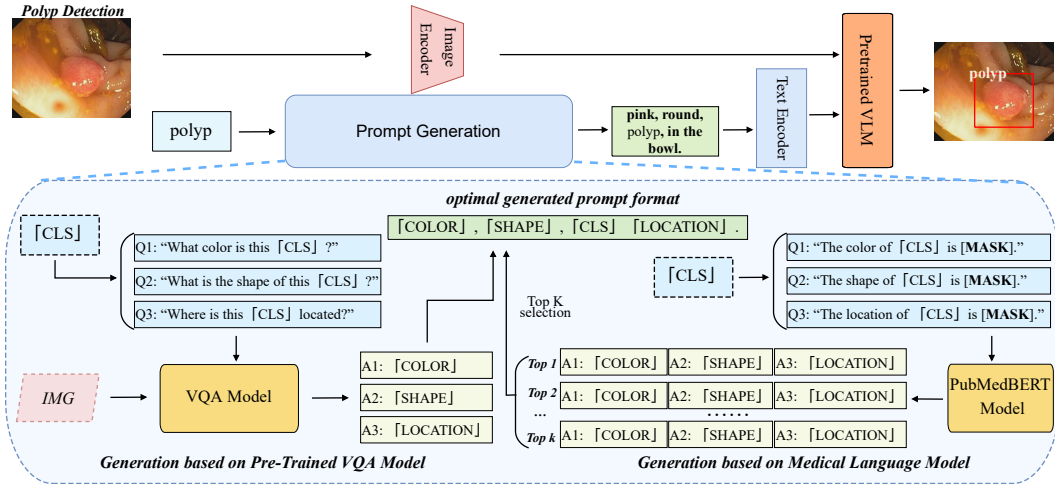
Polyp Detection

Image Encoder

Pretrained VLM

polyp

polyp

Prompt Generation

pink, round, polyp, in the bowl.

Text Encoder

optimal generated prompt format

「COLOR」,「SHAPE」,「CLS」「LOCATION」.

「CLS」

Q1: "What color is this「CLS」?"

Q2: "What is the shape of this「CLS」?"

Q3: "Where is this「CLS」located?"

Top K selection

「CLS」

Q1: "The color of「CLS」is [MASK]."

Q2: "The shape of「CLS」is [MASK]."

Q3: "The location of「CLS」is [MASK]."

IMG

VQA Model

A1:「COLOR」

A2:「SHAPE」

A3:「LOCATION」

| Top 1 | A1:「COLOR」 | A2:「SHAPE」 | A3:「LOCATION」 |
|---|---|---|---|
| Top 2 | A1:「COLOR」 | A2:「SHAPE」 | A3:「LOCATION」 |
| ... | | ...... | |
| Top k | A1:「COLOR」 | A2:「SHAPE」 | A3:「LOCATION」 |

PubMedBERT Model

Generation based on Pre-Trained VQA Model

Generation based on Medical Language Model